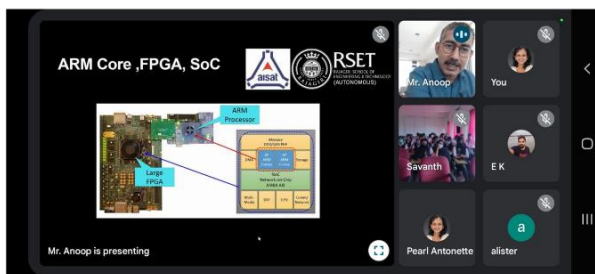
ARM Core ,FPGA, SoC

aisat

RSET
RAJAGIRI SCHOOL OF ENGINEERING & TECHNOLOGY (AUTONOMOUS)

ARM Processor

Large FPGA

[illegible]

Mr. Anoop is presenting

Mr. Anoop

You

Savanth

E K

Pearl Antonette

a

alister